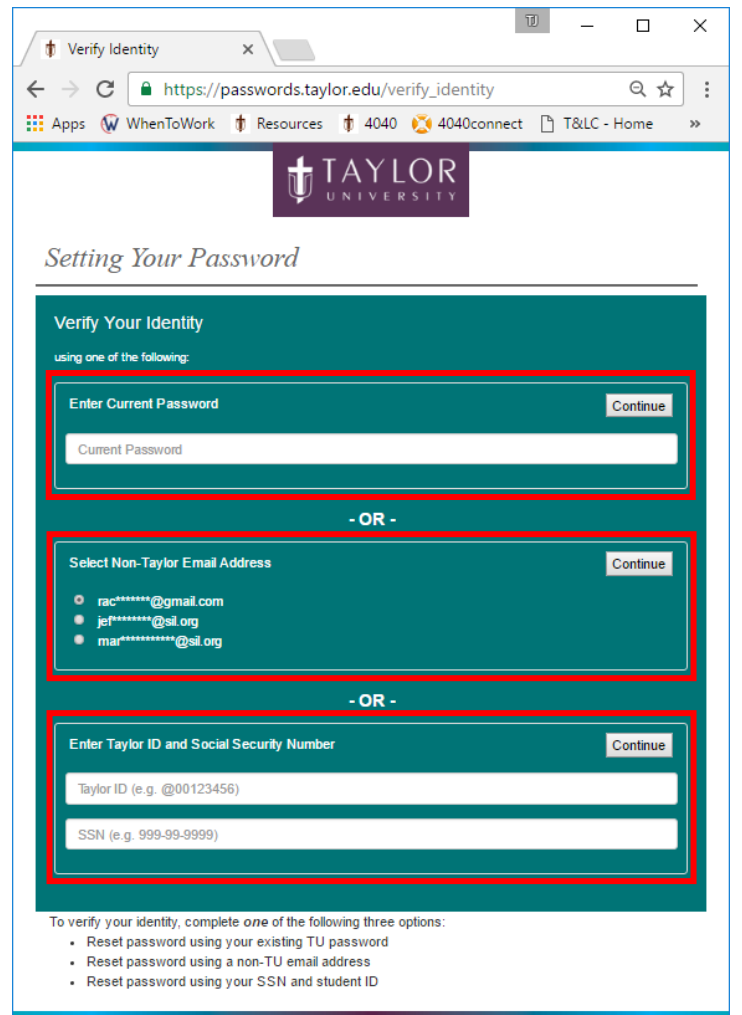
TJ

Verify Identity ×

https://passwords.taylor.edu/verify_identity

Apps WhenToWork Resources 4040 4040connect T&LC - Home »

TAYLOR UNIVERSITY

Setting Your Password

Verify Your Identity

using one of the following:

Enter Current Password Continue

Current Password

- OR -

Select Non-Taylor Email Address Continue

rac*******@gmail.com
jef********@sil.org
mar***********@sil.org

- OR -

Enter Taylor ID and Social Security Number Continue

Taylor ID (e.g. @00123456)

SSN (e.g. 999-99-9999)

To verify your identity, complete *one* of the following three options:

- Reset password using your existing TU password
- Reset password using a non-TU email address
- Reset password using your SSN and student ID